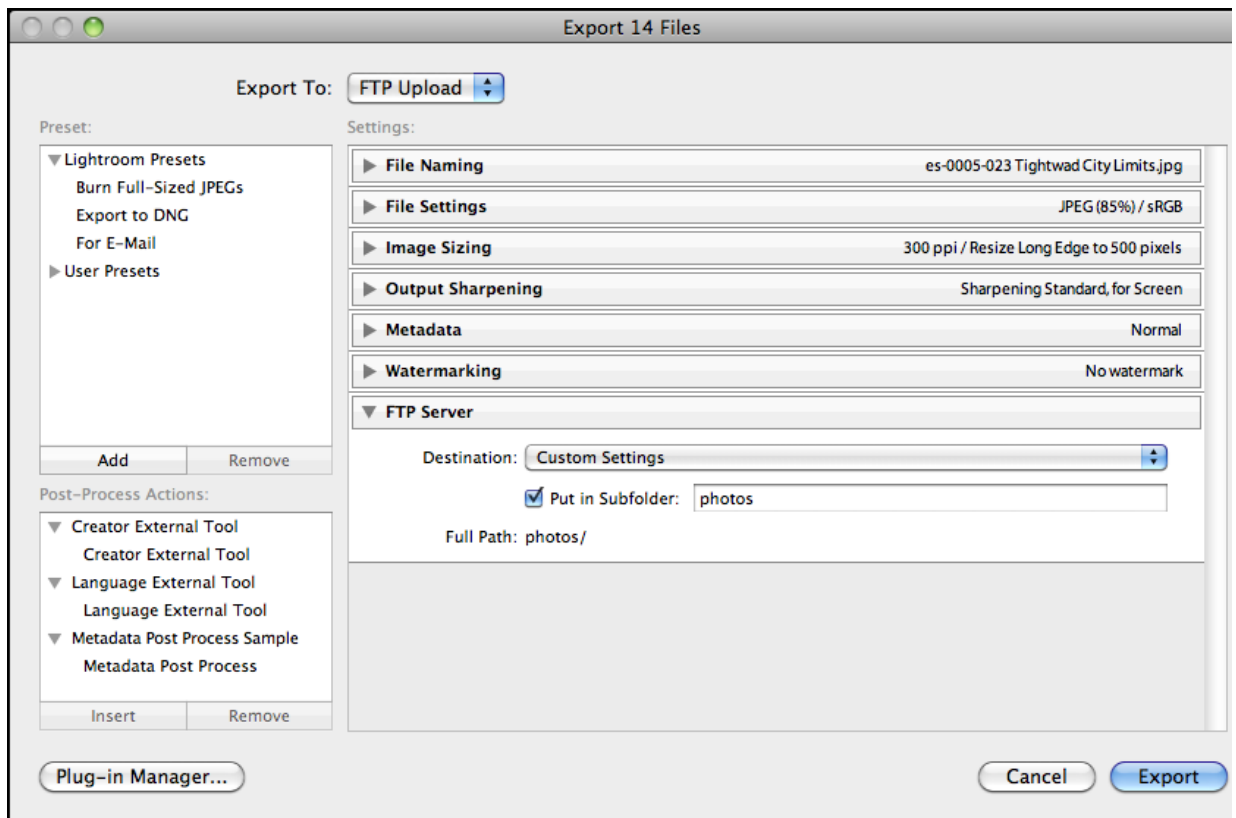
Export 14 Files

Export To: FTP Upload

Preset:

Lightroom Presets
Burn Full-Sized JPEGs
Export to DNG
For E-Mail
User Presets

Add
Remove

Post-Process Actions:

Creator External Tool
Creator External Tool
Language External Tool
Language External Tool
Metadata Post Process Sample
Metadata Post Process

Insert
Remove

Settings:

File Naming
es-0005-023 Tightwad City Limits.jpg

File Settings
JPEG (85%) / sRGB

Image Sizing
300 ppi / Resize Long Edge to 500 pixels

Output Sharpening
Sharpening Standard, for Screen

Metadata
Normal

Watermarking
No watermark

FTP Server

Destination: Custom Settings

Put in Subfolder: photos

Full Path: photos/

Plug-in Manager...

Cancel
Export